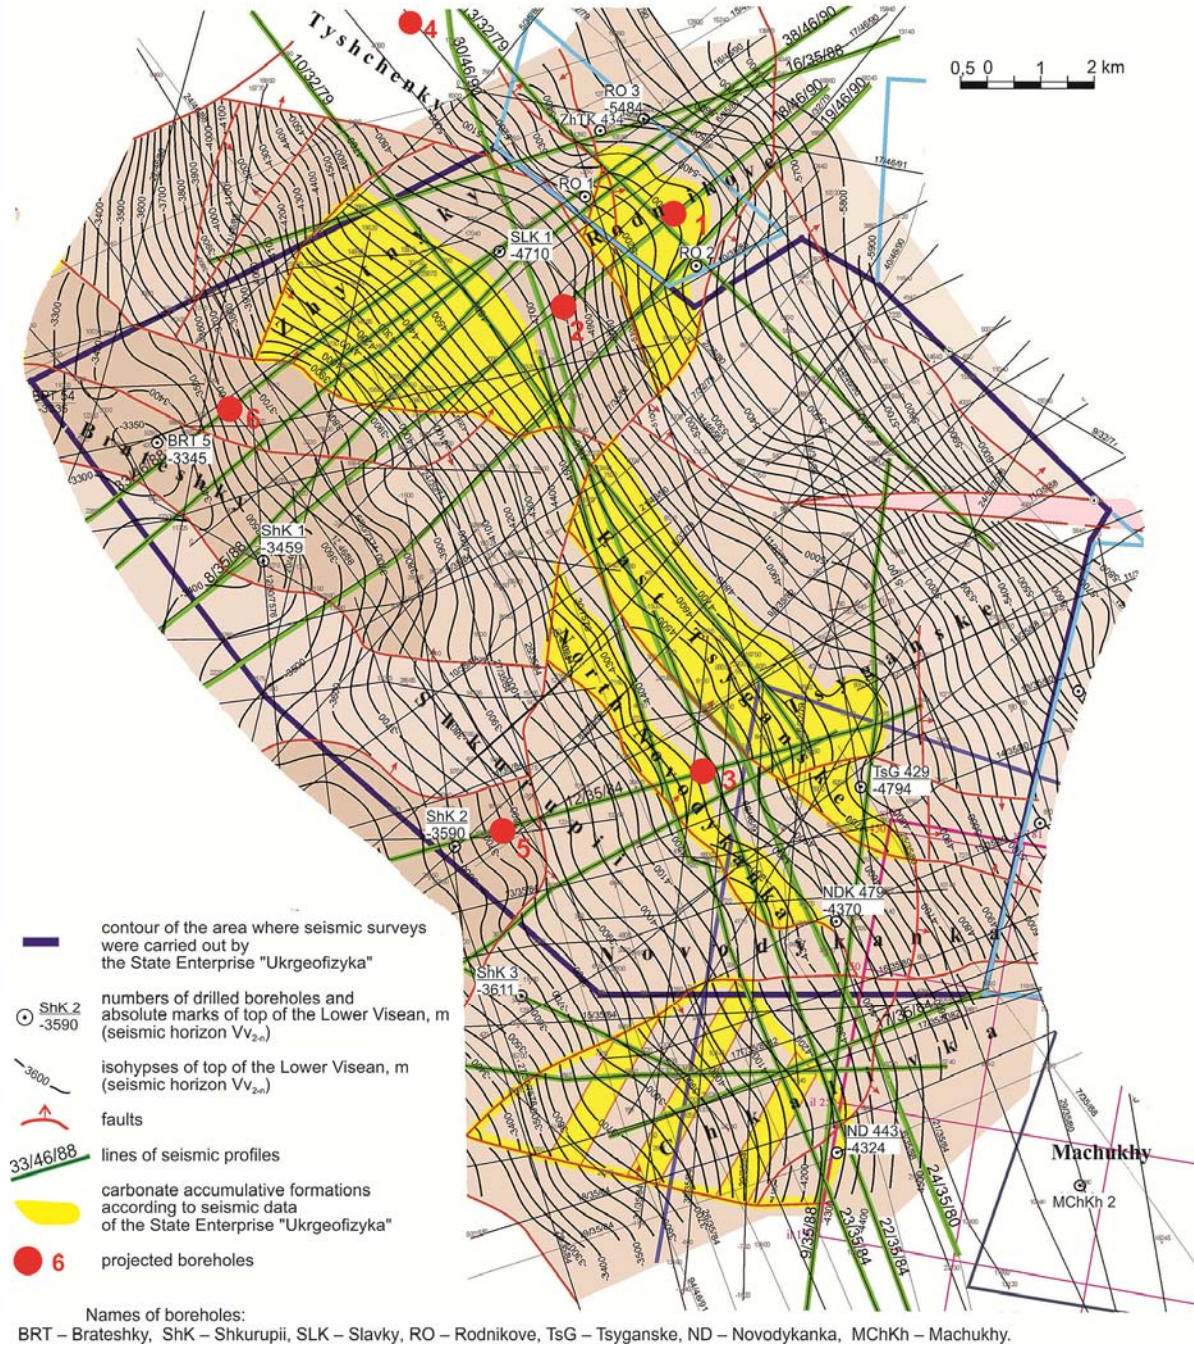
Tyshchenky
4
13/32/79
30/46/90
10/32/79
38/46/90
16/35/86
18/46/90
19/46/90
0,5 0 1 2 km
RO 3
-5484
ZhTK 434
RO 1
Rodnikove
1
SLK 1
-4710
RO 2
Zhytnykivka
2
BRT 54
6
BRT 5
-3345
Brateshky
ShK 1
-3459
8/35/88
East Tsyganske
North Novodykanka
Tsyganske
Shkurupii
3
TsG 429
-4794
ShK 2
-3590
5
NDK 479
-4370
Novodykanka
ShK 3
-3611
Chkalovka
ND 443
-4324
Machukhy
MChKh 2
9/35/88
23/35/84
22/35/84
24/35/80

contour of the area where seismic surveys were carried out by the State Enterprise "Ukrgeofizyka"

ShK 2
-3590
numbers of drilled boreholes and absolute marks of top of the Lower Visean, m (seismic horizon $Vv_{2-n}$)

3600
isohypses of top of the Lower Visean, m (seismic horizon $Vv_{2-n}$)

faults

33/46/88
lines of seismic profiles

carbonate accumulative formations according to seismic data of the State Enterprise "Ukrgeofizyka"

6
projected boreholes

Names of boreholes:
BRT – Brateshky, ShK – Shkurupii, SLK – Slavky, RO – Rodnikove, TsG – Tsyganske, ND – Novodykanka, MChKh – Machukhy.